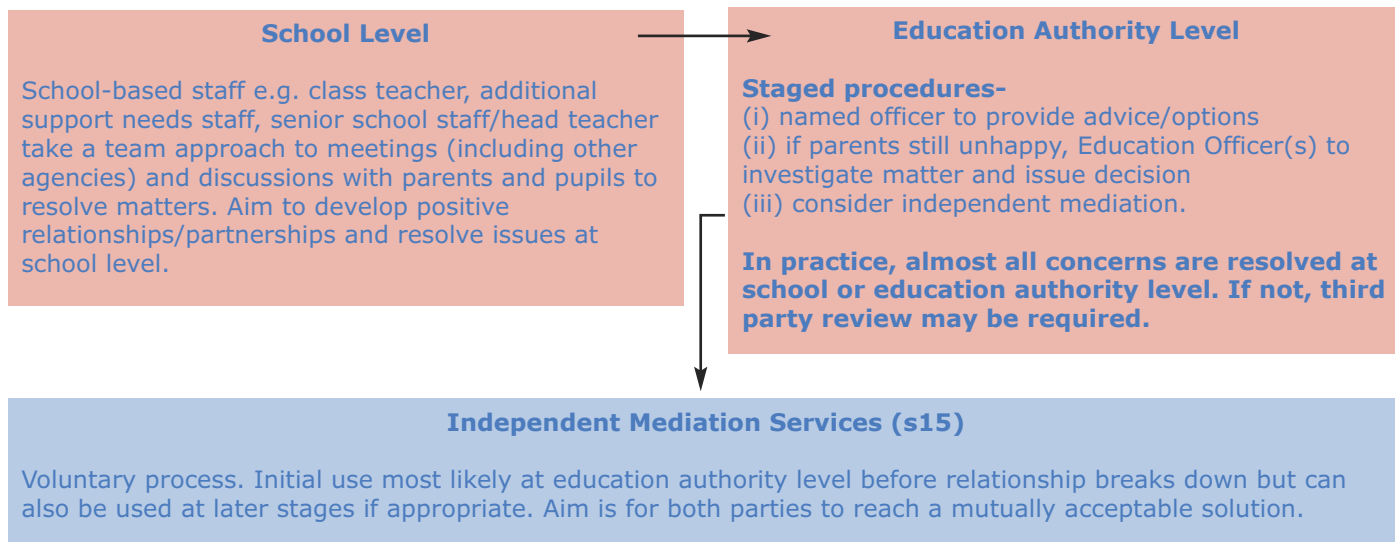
**School Level**

School-based staff e.g. class teacher, additional support needs staff, senior school staff/head teacher take a team approach to meetings (including other agencies) and discussions with parents and pupils to resolve matters. Aim to develop positive relationships/partnerships and resolve issues at school level.

**Education Authority Level**

**Staged procedures-**
(i) named officer to provide advice/options
(ii) if parents still unhappy, Education Officer(s) to investigate matter and issue decision
(iii) consider independent mediation.

**In practice, almost all concerns are resolved at school or education authority level. If not, third party review may be required.**

**Independent Mediation Services (s15)**

Voluntary process. Initial use most likely at education authority level before relationship breaks down but can also be used at later stages if appropriate. Aim is for both parties to reach a mutually acceptable solution.